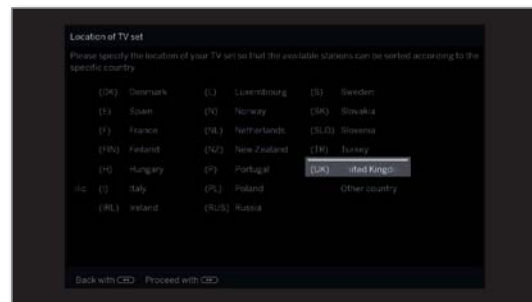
Location of TV set

Please specify the location of your TV set so that the available stations can be sorted according to the specific country

(DK) Denmark
(E) Spain
(F) France
(FIN) Finland
(H) Hungary
(I) Italy
(IRL) Ireland

(L) Luxembourg
(N) Norway
(NL) Netherlands
(NZ) New Zealand
(P) Portugal
(PL) Poland
(RUS) Russia

(S) Sweden
(SK) Slovakia
(SLO) Slovenia
(TR) Turkey
(UK) ited Kingd
Other country

Back with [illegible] Proceed with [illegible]